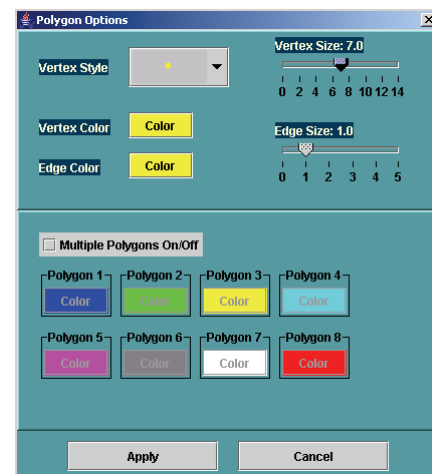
Polygon Options

Vertex Style

Vertex Size: 7.0

0 2 4 6 8 10 12 14

Vertex Color Color

Edge Size: 1.0

Edge Color Color

0 1 2 3 4 5

Multiple Polygons On/Off

Polygon 1 Color
Polygon 2 Color
Polygon 3 Color
Polygon 4 Color

Polygon 5 Color
Polygon 6 Color
Polygon 7 Color
Polygon 8 Color

Apply Cancel